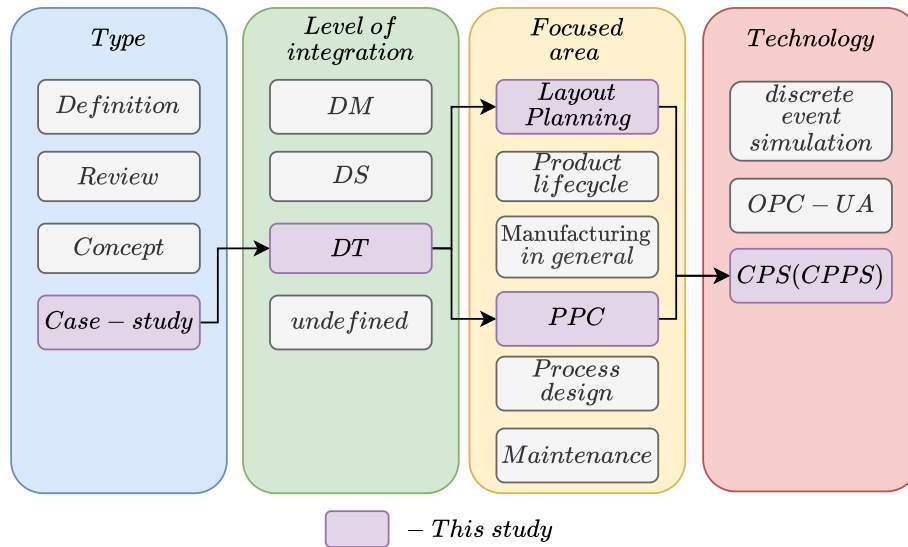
$Type$

$Definition$

$Review$

$Concept$

$Case-study$

$Level\ of\ integration$

$DM$

$DS$

$DT$

$undefined$

$Focused\ area$

$Layout\ Planning$

$Product\ lifecycle$

Manufacturing $in\ general$

$PPC$

$Process\ design$

$Maintenance$

$Technology$

$discrete\ event\ simulation$

$OPC-UA$

$CPS(CPPS)$

$-This\ study$